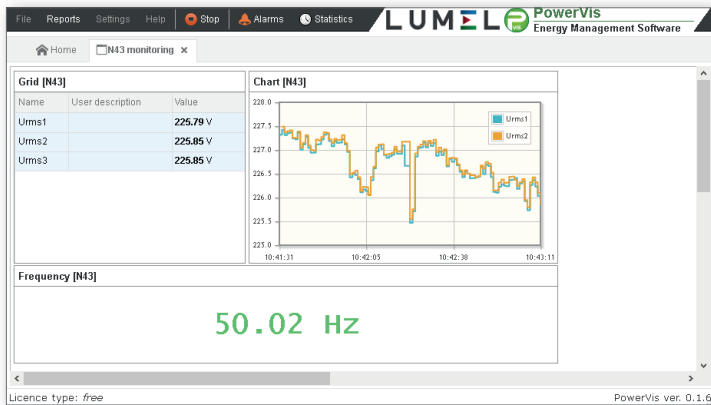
File Reports Settings Help Stop Alarms Statistics

LUMEL PowerVis
Energy Management Software

Home N43 monitoring ×

Grid [N43]

| Name | User description | Value |
|---|---|---|
| Urms1 | | 225.79 V |
| Urms2 | | 225.85 V |
| Urms3 | | 225.85 V |

Chart [N43]

228.0
227.5
227.0
226.5
226.0
225.5
225.0

Urms1
Urms2

10:41:31 10:42:05 10:42:38 10:43:11

Frequency [N43]

50.02 Hz

Licence type: free PowerVis ver. 0.1.6